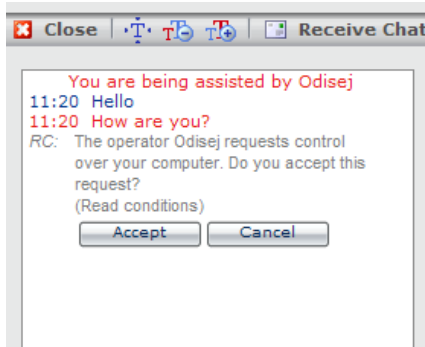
Close | Receive Chat

You are being assisted by Odisej
11:20 Hello
11:20 How are you?
RC: The operator Odisej requests control over your computer. Do you accept this request?
(Read conditions)
Accept Cancel